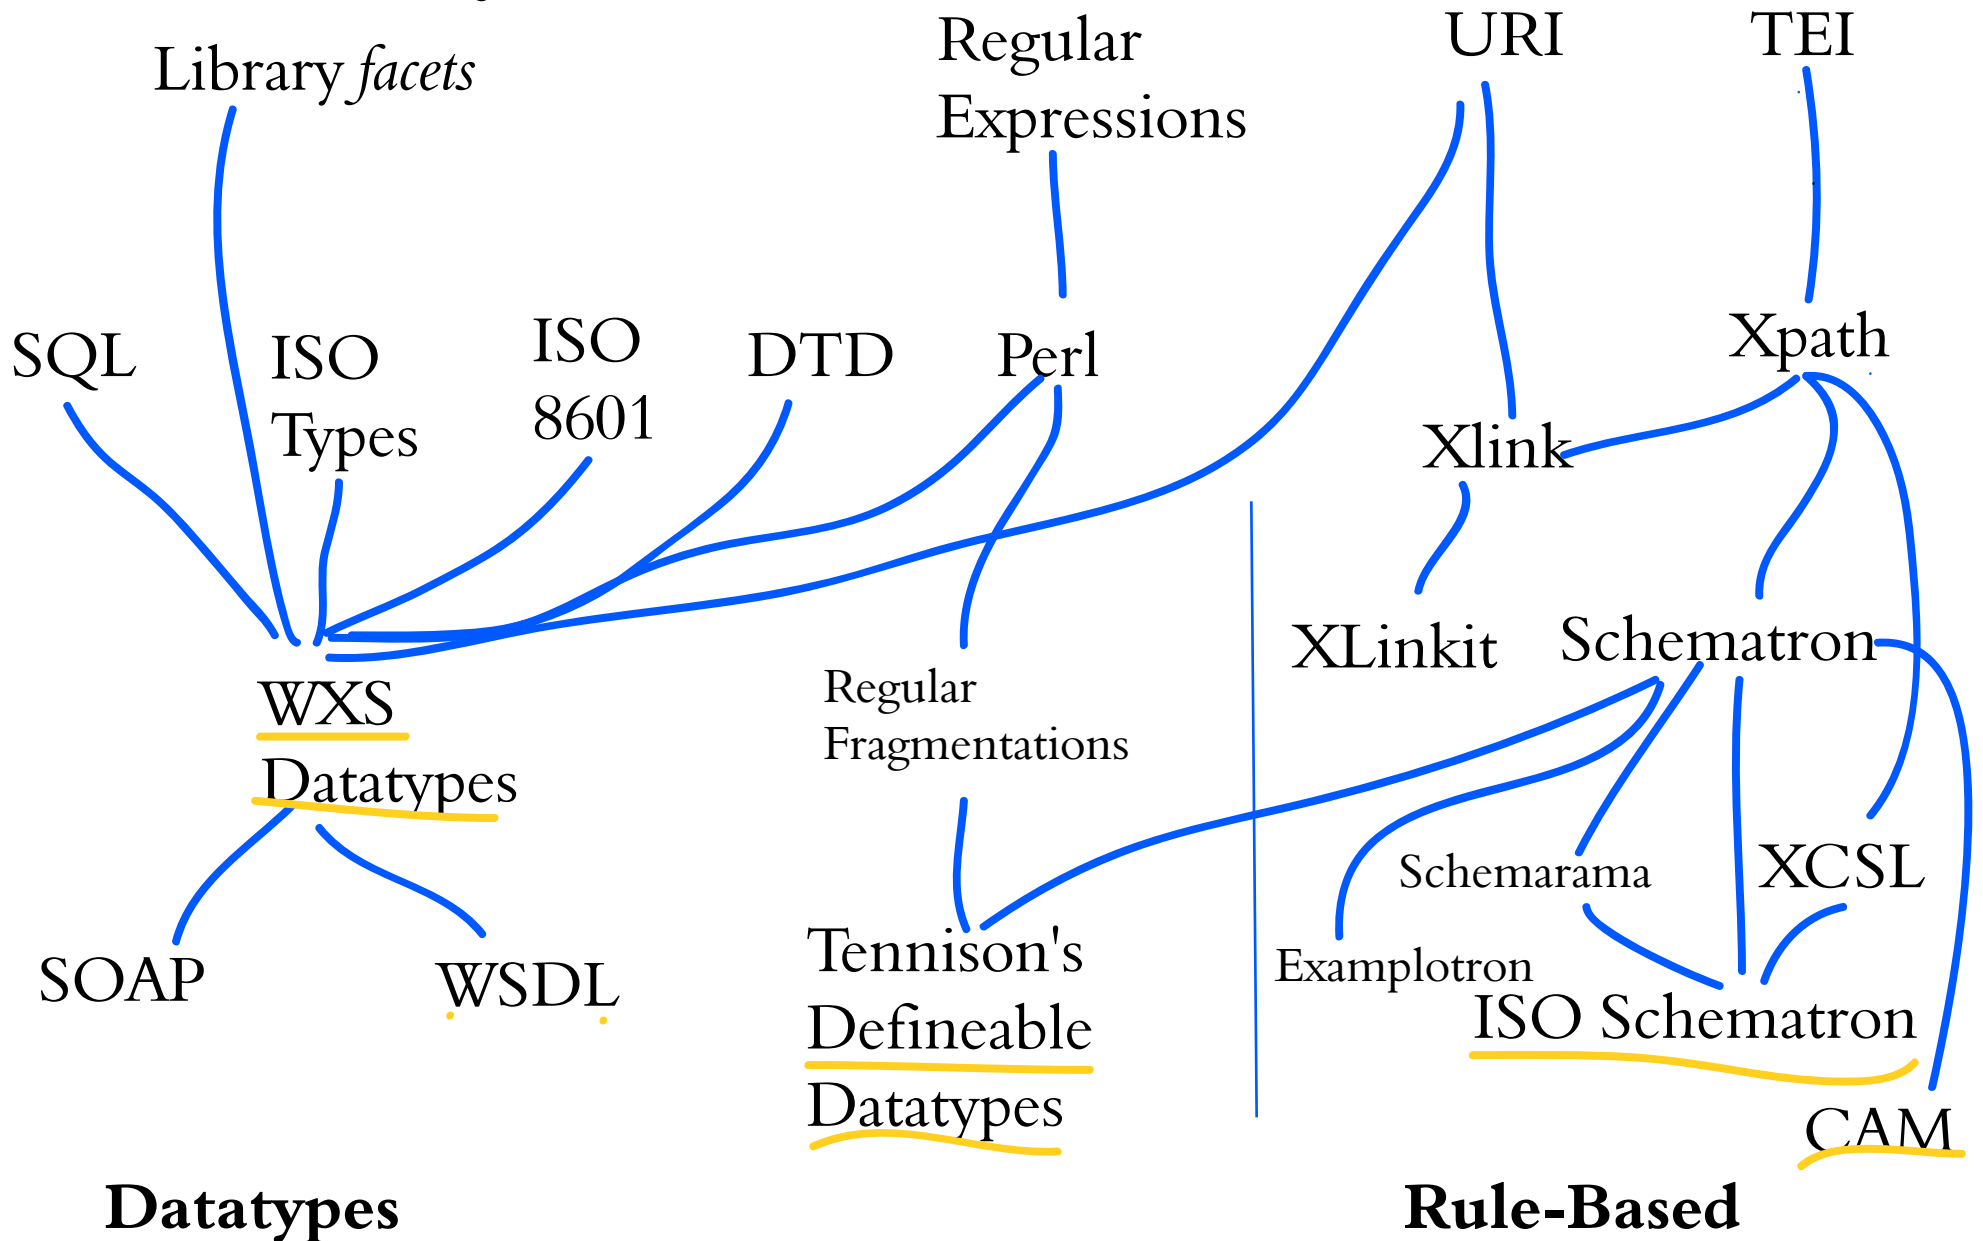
Library *facets*

Regular Expressions

URI

TEI

SQL

ISO Types

ISO 8601

DTD

Perl

Xpath

Xlink

XLinkit

Schematron

WXS Datatypes

Regular Fragmentations

Schemarama

XCSL

Examplotron

ISO Schematron

SOAP

WSDL

Tennison's Defineable Datatypes

CAM

**Datatypes**

**Rule-Based**